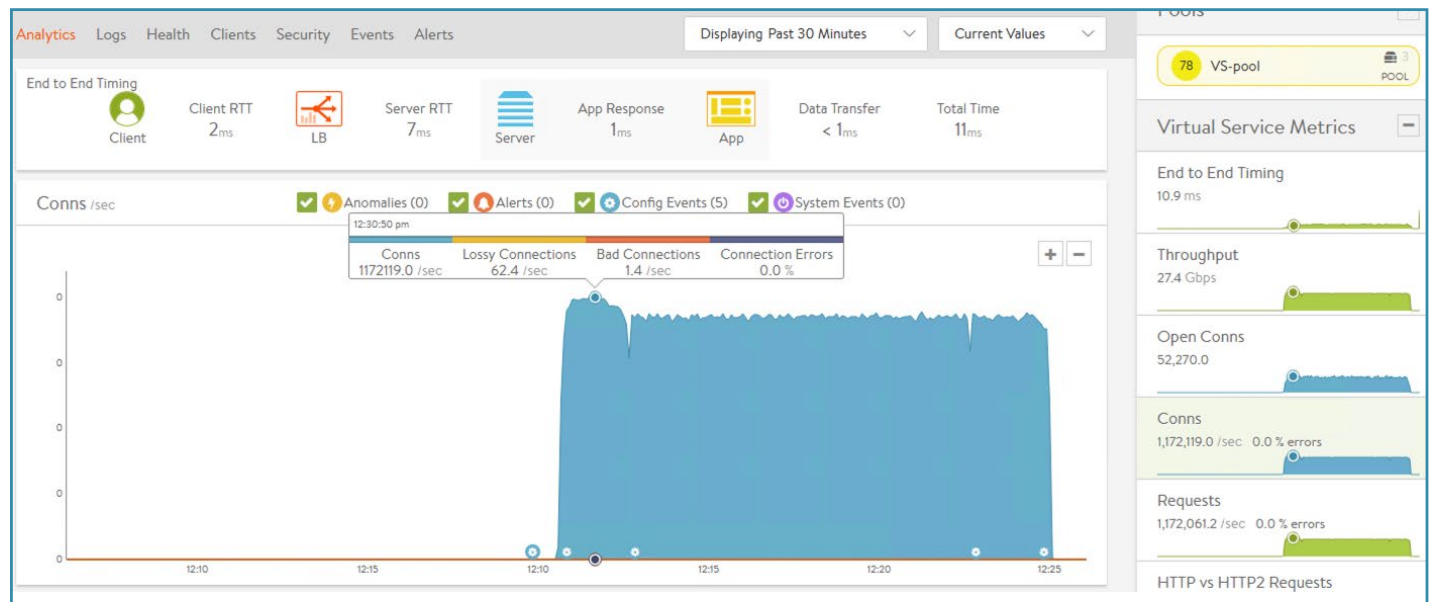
Analytics Logs Health Clients Security Events Alerts

Displaying Past 30 Minutes

Current Values

Pools

78 VS-pool

3 POOL

Virtual Service Metrics

End to End Timing

Client

Client RTT 2ms

LB

Server RTT 7ms

Server

App Response 1ms

App

Data Transfer < 1ms

Total Time 11ms

Conns /sec

Anomalies (0)

Alerts (0)

Config Events (5)

System Events (0)

12:30:50 pm

| Conns | Lossy Connections | Bad Connections | Connection Errors |
|---|---|---|---|
| 1172119.0 /sec | 62.4 /sec | 1.4 /sec | 0.0 % |

+ −

0
0
0
0
0

12:10 12:15 12:10 12:15 12:20 12:25

End to End Timing
10.9 ms

Throughput
27.4 Gbps

Open Conns
52,270.0

Conns
1,172,119.0 /sec 0.0 % errors

Requests
1,172,061.2 /sec 0.0 % errors

HTTP vs HTTP2 Requests